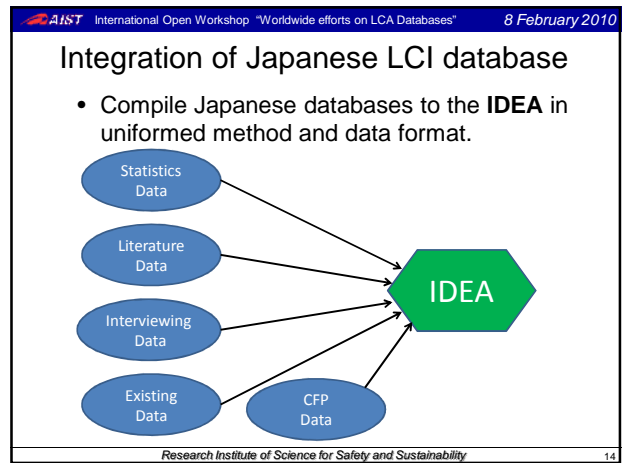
AIST International Open Workshop "Worldwide efforts on LCA Databases" 8 February 2010

Integration of Japanese LCI database

• Compile Japanese databases to the **IDEA** in uniformed method and data format.

Statistics Data

Literature Data

Interviewing Data

Existing Data

CFP Data

IDEA

Research Institute of Science for Safety and Sustainability

14